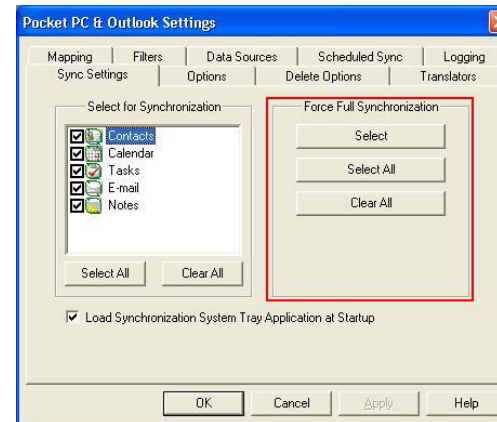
Pocket PC & Outlook Settings

Mapping | Filters | Data Sources | Scheduled Sync | Logging
Sync Settings | Options | Delete Options | Translators

Select for Synchronization
Contacts
Calendar
Tasks
E-mail
Notes

Select All
Clear All

Force Full Synchronization
Select
Select All
Clear All

Load Synchronization System Tray Application at Startup

OK
Cancel
Apply
Help